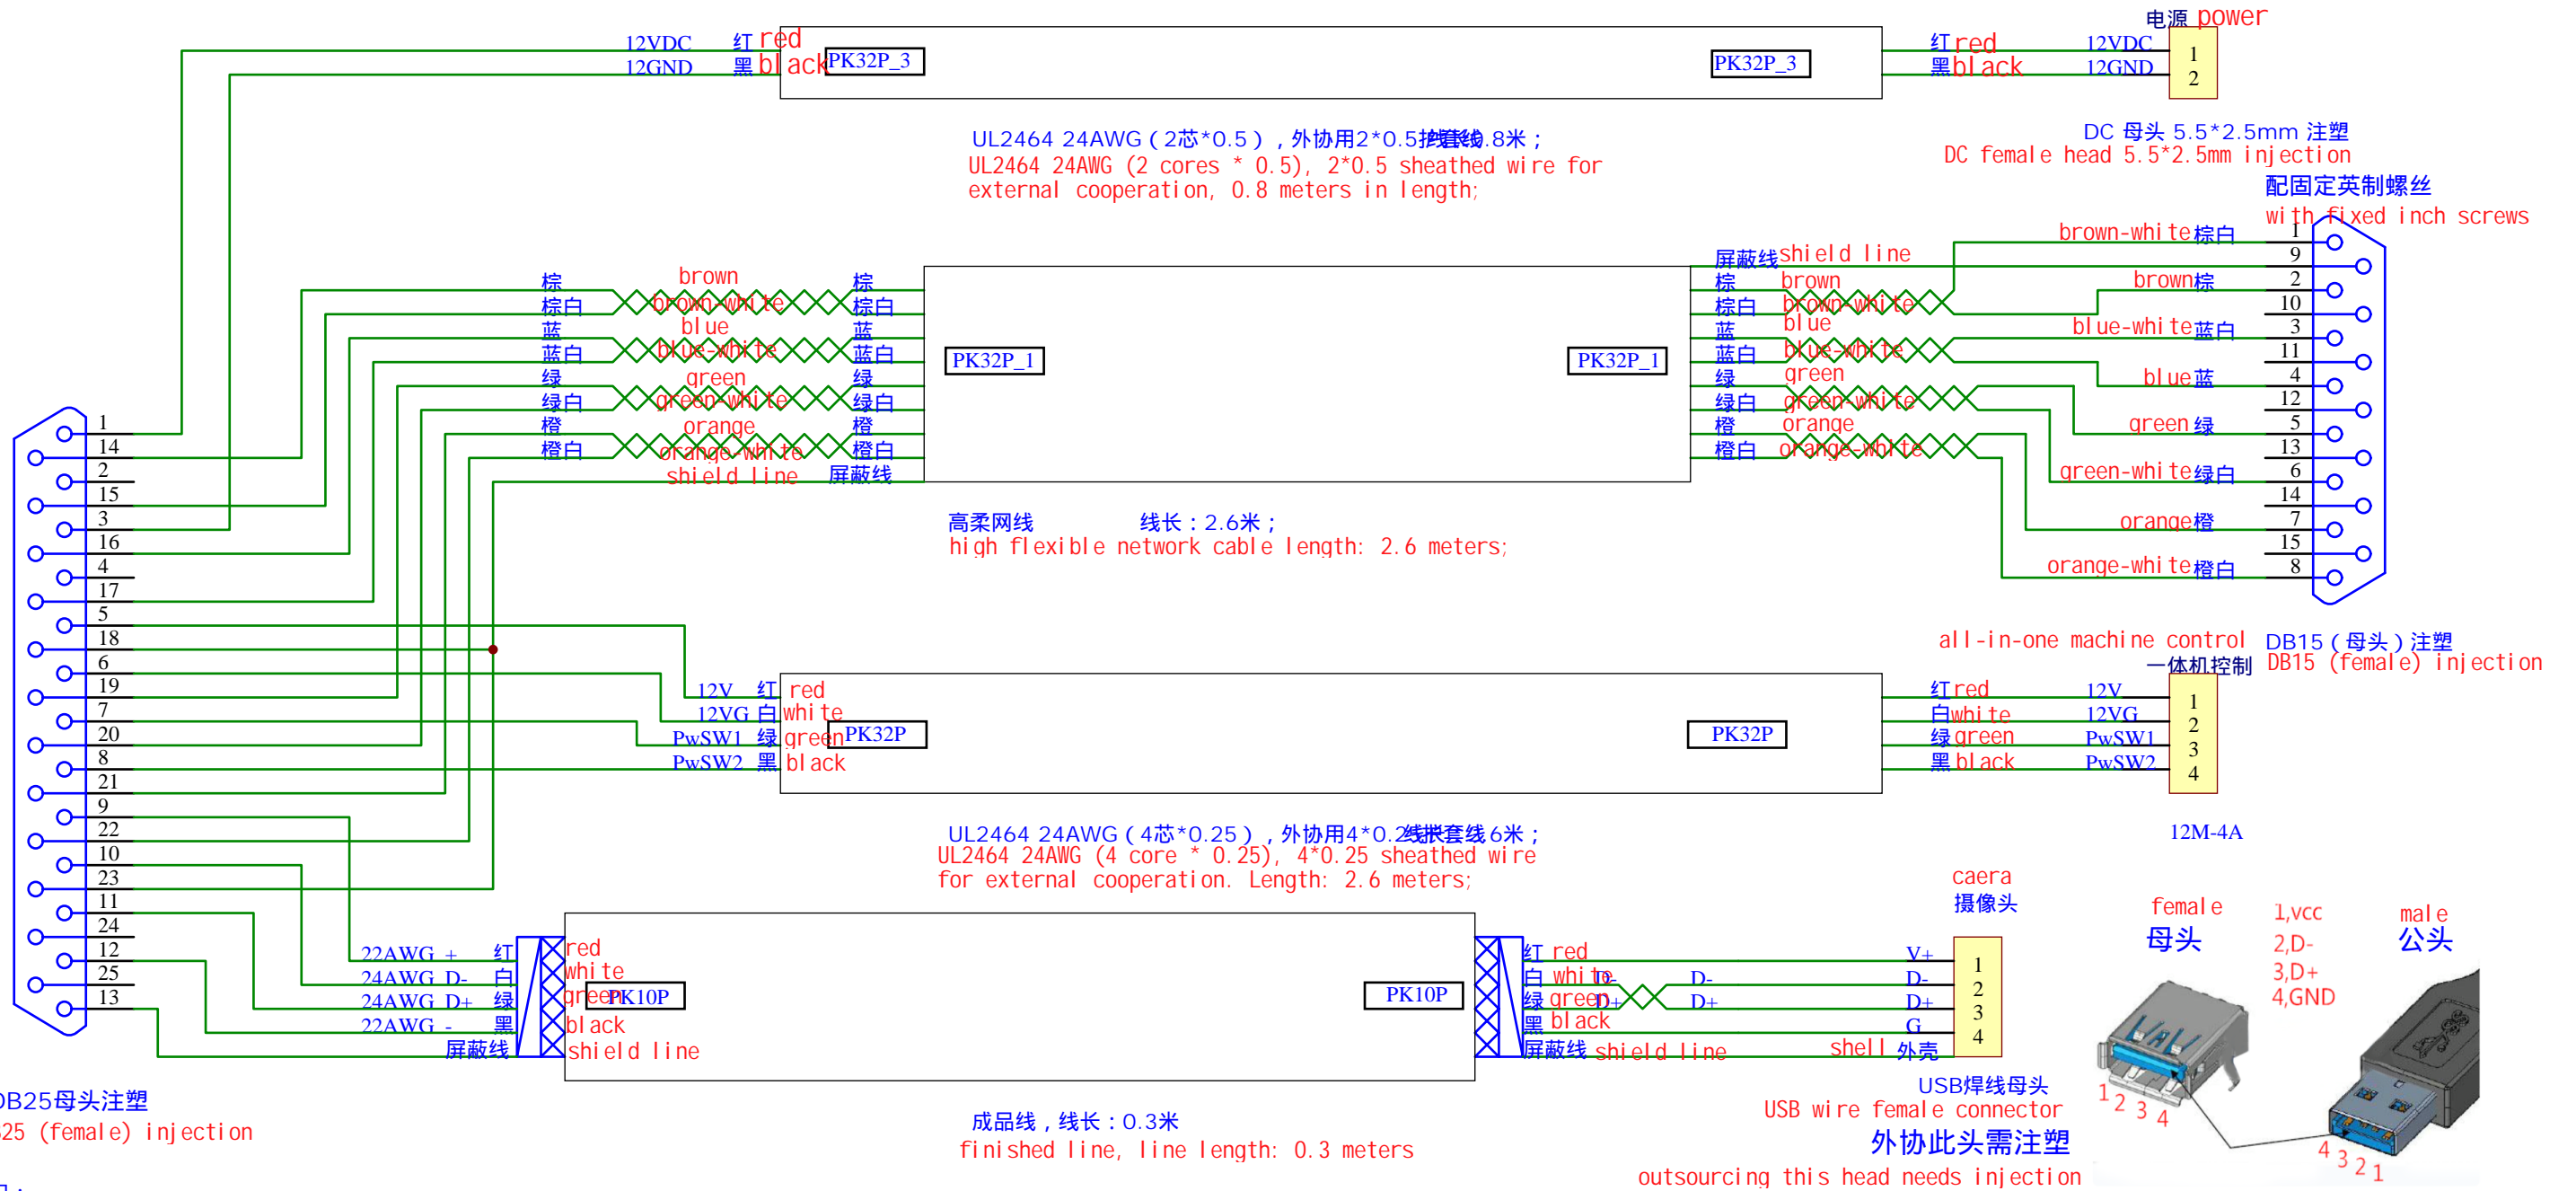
电源 power

12VDC 红 red
12GND 黑 black
PK32P_3
PK32P_3
红 red 12VDC
黑 black 12GND
1
2

UL2464 24AWG（2芯*0.5），外协用2*0.5护套线0.8米；
UL2464 24AWG (2 cores * 0.5), 2*0.5 sheathed wire for external cooperation, 0.8 meters in length;

DC 母头 5.5*2.5mm 注塑
DC female head 5.5*2.5mm injection
配固定英制螺丝
with fixed inch screws

棕 brown 棕
棕白 brown-white 棕白
蓝 blue 蓝
蓝白 blue-white 蓝白
绿 green 绿
绿白 green-white 绿白
橙 orange 橙
橙白 orange-white 橙白
shield line 屏蔽线

PK32P_1
PK32P_1

屏蔽线 shield line
棕 brown
棕白 brown-white
蓝 blue
蓝白 blue-white
绿 green
绿白 green-white
橙 orange
橙白 orange-white

brown-white 棕白
brown 棕
blue-white 蓝白
blue 蓝
green 绿
green-white 绿白
orange 橙
orange-white 橙白

1 9 2 10 3 11 4 12 5 13 6 14 7 15 8

高柔网线 线长：2.6米；
high flexible network cable length: 2.6 meters;

1 14 2 15 3 16 4 17 5 18 6 19 7 20 8 21 9 22 10 23 11 24 12 25 13

all-in-one machine control
一体机控制
DB15（母头）注塑
DB15 (female) injection

12V 红 red
12VG 白 white
PwSW1 绿 green
PwSW2 黑 black
PK32P
PK32P
红 red 12V
白 white 12VG
绿 green PwSW1
黑 black PwSW2
1
2
3
4

UL2464 24AWG（4芯*0.25），外协用4*0.25护套线2.6米；
UL2464 24AWG (4 core * 0.25), 4*0.25 sheathed wire for external cooperation. Length: 2.6 meters;

12M-4A

caera
摄像头

22AWG + 红
24AWG D- 白
24AWG D+ 绿
22AWG - 黑
屏蔽线
red
white
green
black
shield line
PK10P
PK10P
红 red
白 white D-
绿 green D+
黑 black
屏蔽线 shield line
D-
D+
V+
D-
D+
G
shell 外壳
1
2
3
4

female
母头
1,vcc
2,D-
3,D+
4,GND
male
公头

1 2 3 4
4 3 2 1

USB焊线母头
USB wire female connector
外协此头需注塑
outsourcing this head needs injection

DB25母头注塑
25 (female) injection

成品线，线长：0.3米
finished line, line length: 0.3 meters